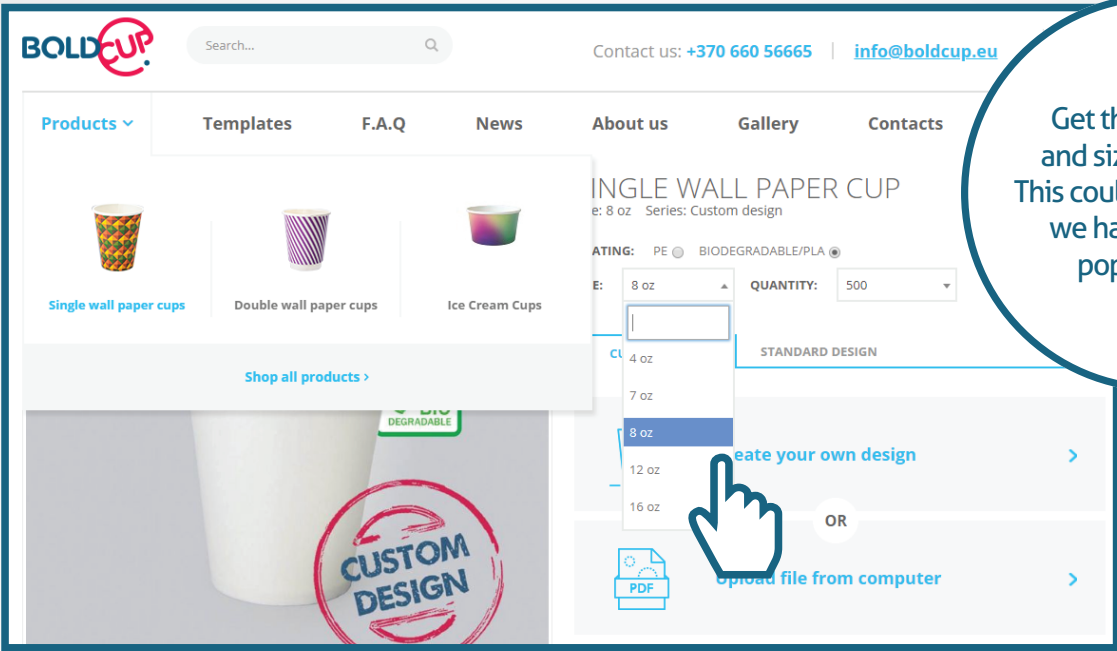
BOLDCUP

Search...

Contact us: +370 660 56665 | info@boldcup.eu

Products Templates F.A.Q News About us Gallery Contacts

Single wall paper cups

Double wall paper cups

Ice Cream Cups

Shop all products ›

BIO DEGRADABLE

CUSTOM DESIGN

INGLE WALL PAPER CUP

e: 8 oz Series: Custom design

ATING: PE BIODEGRADABLE/PLA

E: 8 oz

QUANTITY: 500

4 oz

7 oz

8 oz

12 oz

16 oz

CU

STANDARD DESIGN

eate your own design

OR

PDF

Upload file from computer

Get th
and siz
This coul
we ha
pop